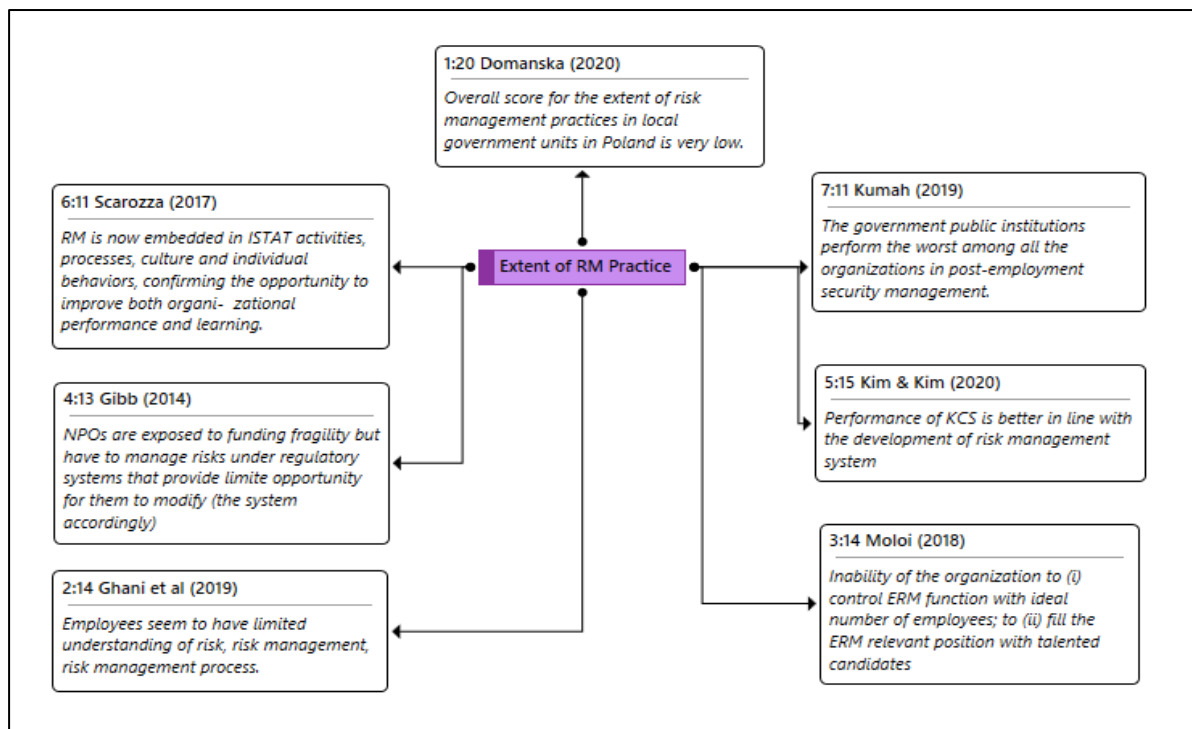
1:20 Domanska (2020)

Overall score for the extent of risk management practices in local government units in Poland is very low.

6:11 Scarozza (2017)

RM is now embedded in ISTAT activities, processes, culture and individual behaviors, confirming the opportunity to improve both organi- zational performance and learning.

Extent of RM Practice

7:11 Kumah (2019)

The government public institutions perform the worst among all the organizations in post-employment security management.

4:13 Gibb (2014)

NPOs are exposed to funding fragility but have to manage risks under regulatory systems that provide limite opportunity for them to modify (the system accordingly)

5:15 Kim & Kim (2020)

Performance of KCS is better in line with the development of risk management system

3:14 Moloi (2018)

Inability of the organization to (i) control ERM function with ideal number of employees; to (ii) fill the ERM relevant position with talented candidates

2:14 Ghani et al (2019)

Employees seem to have limited understanding of risk, risk management, risk management process.